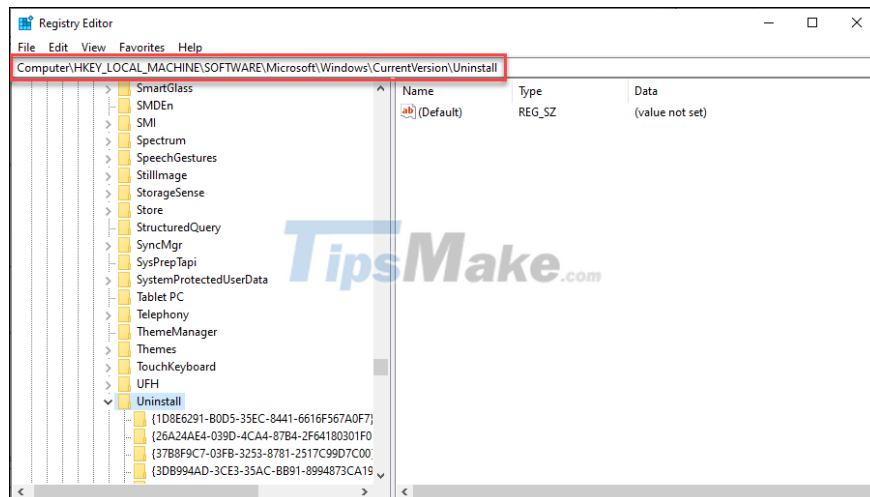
Registry Editor

File Edit View Favorites Help

Computer\HKEY_LOCAL_MACHINE\SOFTWARE\Microsoft\Windows\CurrentVersion\Uninstall

SmartGlass
SMDEn
SMI
Spectrum
SpeechGestures
StillImage
StorageSense
Store
StructuredQuery
SyncMgr
SysPrepTapi
SystemProtectedUserData
Tablet PC
Telephony
ThemeManager
Themes
TouchKeyboard
UFH
Uninstall
{1D8E6291-B0D5-35EC-8441-6616F567A0F7}
{26A24AE4-039D-4CA4-87B4-2F64180301F0
{37B8F9C7-03FB-3253-8781-2517C99D7C00
{3DB994AD-3CE3-35AC-BB91-8994873CA19

| Name | Type | Data |
|---|---|---|
| (Default) | REG_SZ | (value not set) |

TipsMake.com